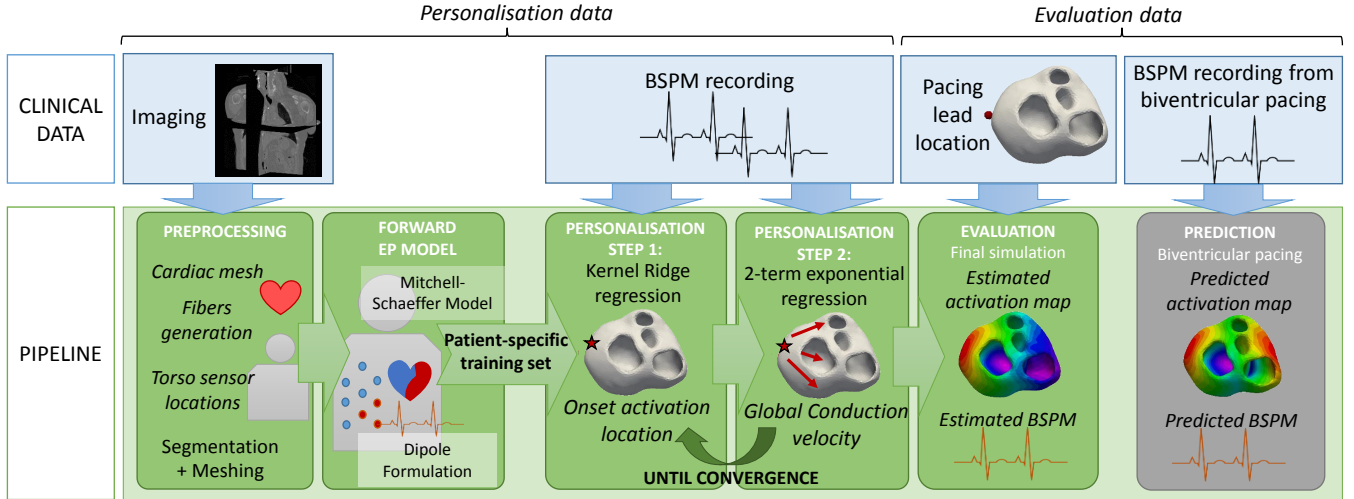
Personalisation data

Evaluation data

CLINICAL DATA

Imaging

BSPM recording

Pacing lead location

BSPM recording from biventricular pacing

PIPELINE

PREPROCESSING

Cardiac mesh

Fibers generation

Torso sensor locations

Segmentation + Meshing

FORWARD EP MODEL

Mitchell-Schaeffer Model

Dipole Formulation

Patient-specific training set

PERSONALISATION STEP 1:

Kernel Ridge regression

Onset activation location

PERSONALISATION STEP 2:

2-term exponential regression

Global Conduction velocity

UNTIL CONVERGENCE

EVALUATION

Final simulation

Estimated activation map

Estimated BSPM

PREDICTION

Biventricular pacing

Predicted activation map

Predicted BSPM